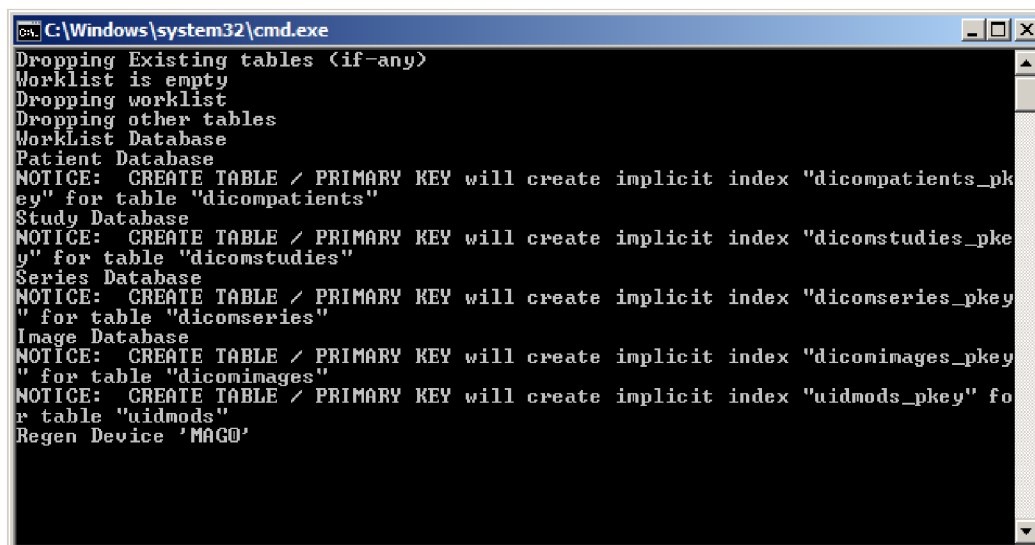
C:\Windows\system32\cmd.exe

Dropping Existing tables (if-any)
Worklist is empty
Dropping worklist
Dropping other tables
WorkList Database
Patient Database
NOTICE:  CREATE TABLE / PRIMARY KEY will create implicit index "dicompatients_pkey" for table "dicompatients"
Study Database
NOTICE:  CREATE TABLE / PRIMARY KEY will create implicit index "dicomstudies_pkey" for table "dicomstudies"
Series Database
NOTICE:  CREATE TABLE / PRIMARY KEY will create implicit index "dicomseries_pkey" for table "dicomseries"
Image Database
NOTICE:  CREATE TABLE / PRIMARY KEY will create implicit index "dicomimages_pkey" for table "dicomimages"
NOTICE:  CREATE TABLE / PRIMARY KEY will create implicit index "uidmods_pkey" for table "uidmods"
Regen Device 'MAG0'